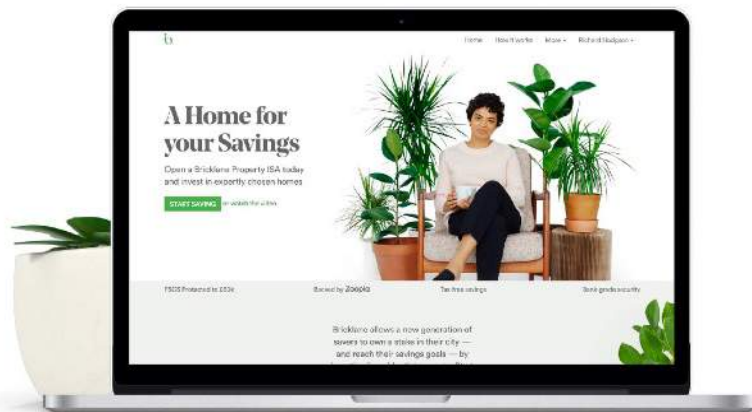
b

Home How it works More ▾ Richard Hodgson ▾

A Home for your Savings

Open a Bricklane Property ISA today and invest in expertly chosen homes

START SAVING or watch the video

FSCS Protected to £85k Backed by Zoopla Tax free savings Bank grade security

Bricklane allows a new generation of savers to own a stake in their city — and reach their savings goals — by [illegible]